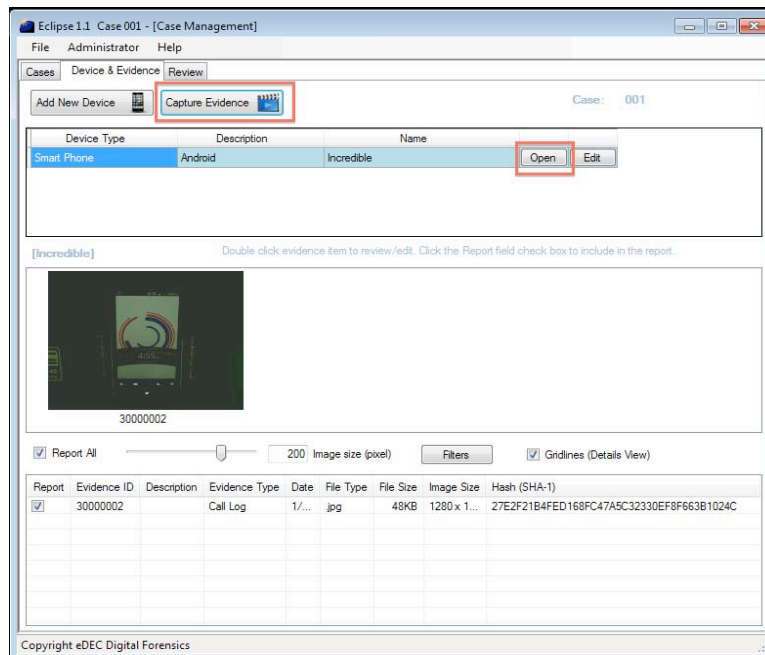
Eclipse 1.1 Case 001 - [Case Management]

File Administrator Help

Cases Device & Evidence Review

Add New Device

Capture Evidence

Case: 001

| Device Type | Description | Name | | |
|---|---|---|---|---|
| Smart Phone | Android | Incredible | Open | Edit |

[Incredible]

Double click evidence item to review/edit. Click the Report field check box to include in the report.

4:55

30000002

Report All

200 Image size (pixel)

Filters

Gridlines (Details View)

| Report | Evidence ID | Description | Evidence Type | Date | File Type | File Size | Image Size | Hash (SHA-1) |
|---|---|---|---|---|---|---|---|---|
| ☑ | 30000002 | | Call Log | 1/... | jpg | 48KB | 1280 x 1... | 27E2F21B4FED168FC47A5C32330EF8F663B1024C |

Copyright eDEC Digital Forensics